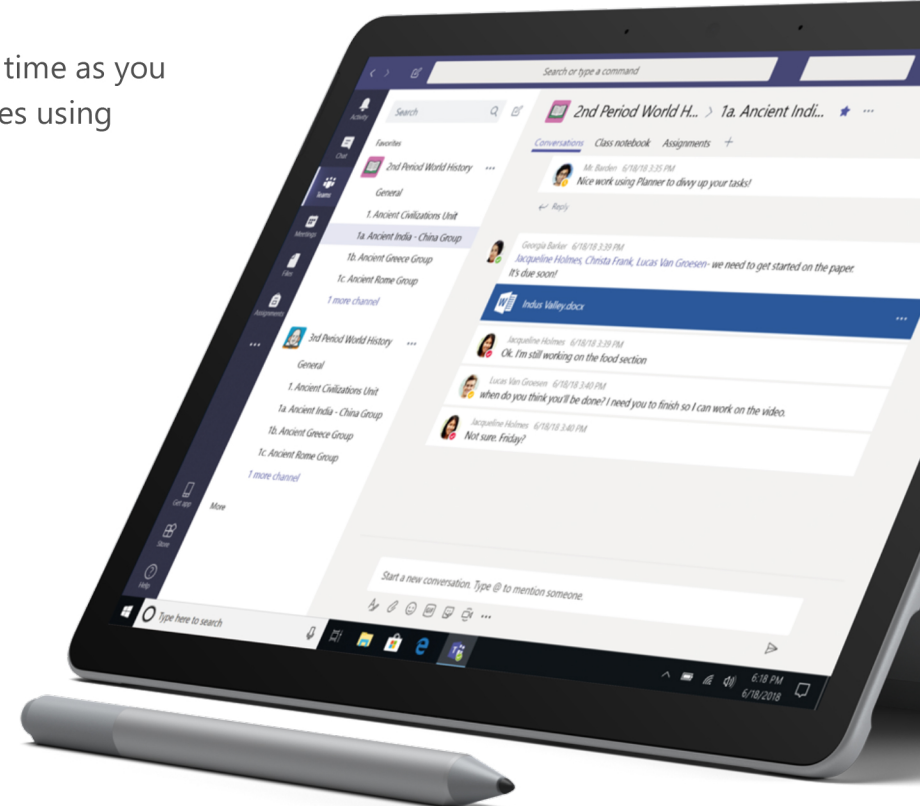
time as you
es using

Search or type a command

Activity
Chat
Teams
Meetings
Files
Assignments
...
Get app
Store
Help

Search

Favorites

2nd Period World History ...
General
1. Ancient Civilizations Unit
1a. Ancient India - China Group
1b. Ancient Greece Group
1c. Ancient Rome Group
1 more channel

3rd Period World History ...
General
1. Ancient Civilizations Unit
1a. Ancient India - China Group
1b. Ancient Greece Group
1c. Ancient Rome Group
1 more channel

More

2nd Period World H... > 1a. Ancient Indi... ...

Conversations Class notebook Assignments +

Mr. Barden 6/18/18 3:35 PM
Nice work using Planner to divy up your tasks!

Reply

Georgia Barker 6/18/18 3:39 PM
Jacqueline Holmes, Chesta Frank, Lucas Van Groesen- we need to get started on the paper. It's due soon!

Indus Valley.docx ...

Jacqueline Holmes 6/18/18 3:39 PM
Ok. I'm still working on the food section

Lucas Van Groesen 6/18/18 3:40 PM
when do you think you'll be done? I need you to finish so I can work on the video.

Jacqueline Holmes 6/18/18 3:40 PM
Not sure. Friday?

Start a new conversation. Type @ to mention someone.

Type here to search

6:18 PM
6/18/2018